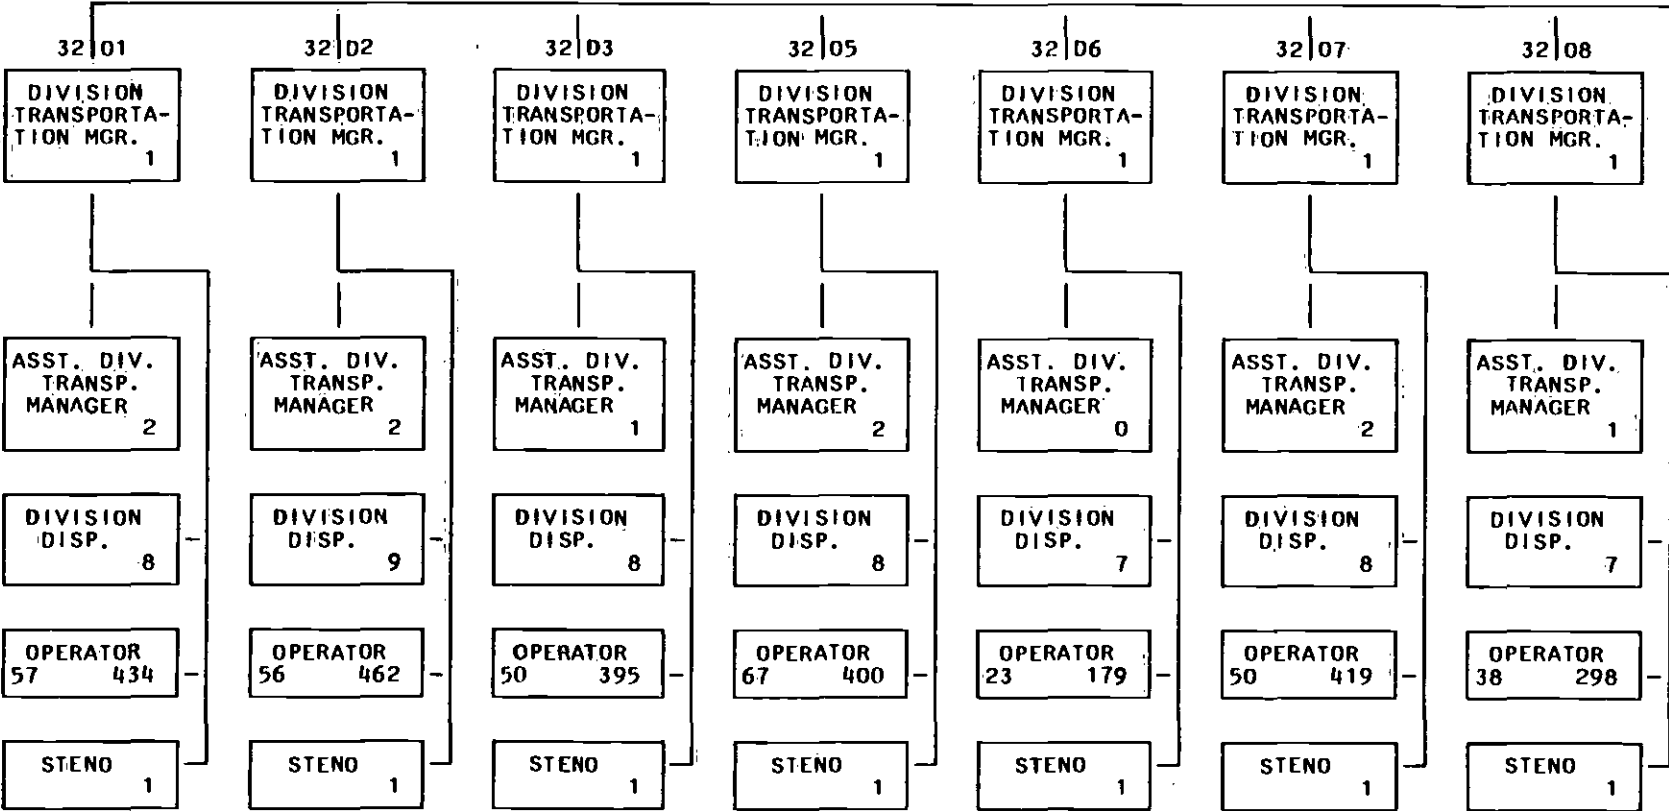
32|01

DIVISION TRANSPORTATION MGR.
1

ASST. DIV. TRANSP. MANAGER
2

DIVISION DISP.
8

OPERATOR
57 434

STENO
1

32|D2

DIVISION TRANSPORTATION MGR.
1

ASST. DIV. TRANSP. MANAGER
2

DIVISION DISP.
9

OPERATOR
56 462

STENO
1

32|D3

DIVISION TRANSPORTATION MGR.
1

ASST. DIV. TRANSP. MANAGER
1

DIVISION DISP.
8

OPERATOR
50 395

STENO
1

32|05

DIVISION TRANSPORTATION MGR.
1

ASST. DIV. TRANSP. MANAGER
2

DIVISION DISP.
8

OPERATOR
67 400

STENO
1

32|D6

DIVISION TRANSPORTATION MGR.
1

ASST. DIV. TRANSP. MANAGER
0

DIVISION DISP.
7

OPERATOR
23 179

STENO
1

32|07

DIVISION TRANSPORTATION MGR.
1

ASST. DIV. TRANSP. MANAGER
2

DIVISION DISP.
8

OPERATOR
50 419

STENO
1

32|08

DIVISION TRANSPORTATION MGR.
1

ASST. DIV. TRANSP. MANAGER
1

DIVISION DISP.
7

OPERATOR
38 298

STENO
1